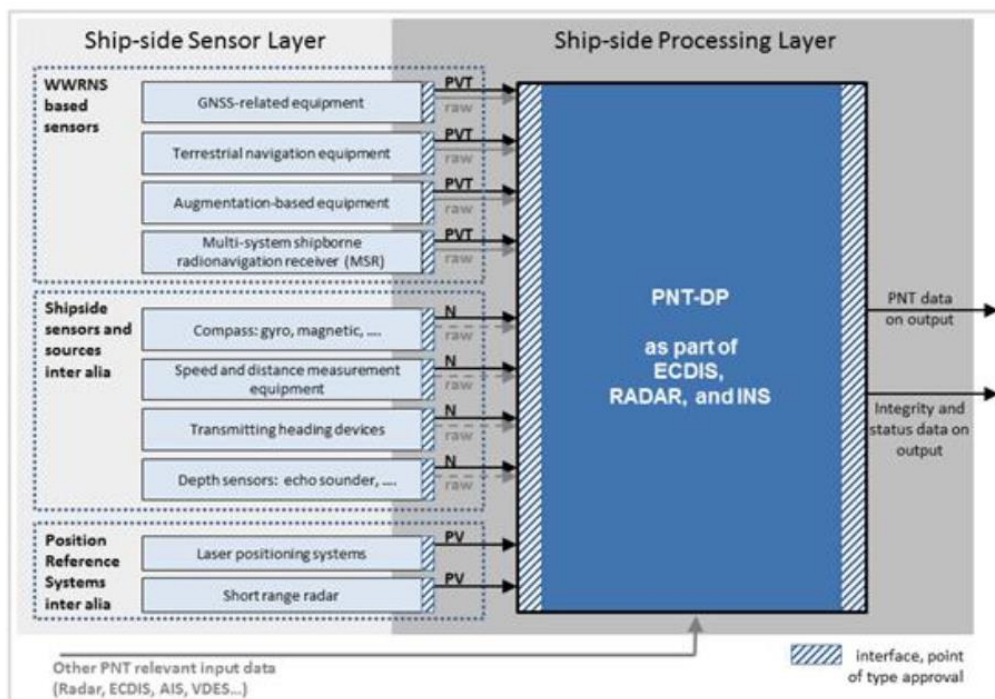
Ship-side Sensor Layer

Ship-side Processing Layer

WWRNS based sensors

GNSS-related equipment

PVT

raw

Terrestrial navigation equipment

PVT

raw

Augmentation-based equipment

PVT

raw

Multi-system shipborne radionavigation receiver (MSR)

PVT

raw

Shipside sensors and sources inter alia

Compass: gyro, magnetic, ....

N

raw

Speed and distance measurement equipment

N

raw

Transmitting heading devices

N

raw

Depth sensors: echo sounder, ....

N

raw

Position Reference Systems inter alia

Laser positioning systems

PV

Short range radar

PV

PNT-DP

as part of ECDIS, RADAR, and INS

PNT data on output

Integrity and status data on output

Other PNT relevant input data (Radar, ECDIS, AIS, VDES...)

interface, point of type approval